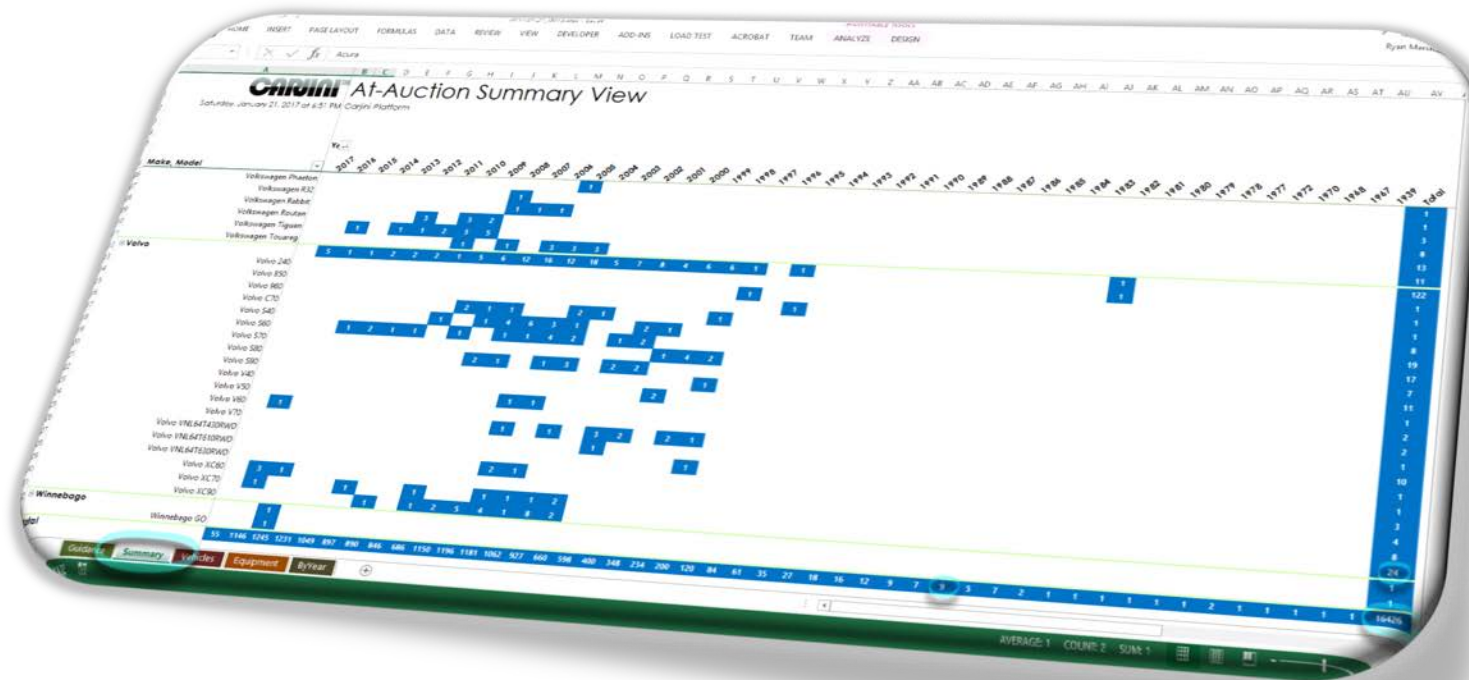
HOME INSERT PAGE LAYOUT FORMULAS DATA REVIEW VIEW DEVELOPER ADD-INS LOAD TEST ACROBAT TEAM ANALYZE DESIGN

Ryan Mark

Acura

CARJINI At-Auction Summary View

Saturday, January 21, 2017 at 6:51 PM Carjini Platform

Make, Model

2017 2016 2015 2014 2013 2012 2011 2010 2009 2008 2007 2006 2005 2004 2003 2002 2001 2000 1999 1998 1997 1996 1995 1994 1993 1992 1991 1990 1989 1988 1987 1986 1985 1984 1983 1982 1981 1980 1979 1977 1972 1970 1968 1967 1939 Total

Volkswagen Phaeton
Volkswagen R32
Volkswagen Rabbit
Volkswagen Routan
Volkswagen Tiguan
Volkswagen Touareg
Volvo
Volvo 240
Volvo 850
Volvo 960
Volvo C70
Volvo S40
Volvo S60
Volvo S70
Volvo S80
Volvo S90
Volvo V40
Volvo V50
Volvo V60
Volvo V70
Volvo VNL64T430RWD
Volvo VNL64T610RWD
Volvo VNL64T630RWD
Volvo XC60
Volvo XC70
Volvo XC90
Winnebago
Winnebago GO
Total

55 1146 1245 1231 1049 897 890 846 686 1150 1196 1181 1062 927 660 598 400 348 254 200 120 84 61 35 27 18 16 12 9 7 9 5 7 2 1 1 1 1 1 1 1 2 1 1 1 1 16426

1 1 3 8 13 11 122 1 1 1 8 19 17 7 11 1 2 2 1 10 1 1 3 4 8 24 1 1

Guidance Summary Vehicles Equipment ByYear

AVERAGE: 1 COUNT: 2 SUM: 1